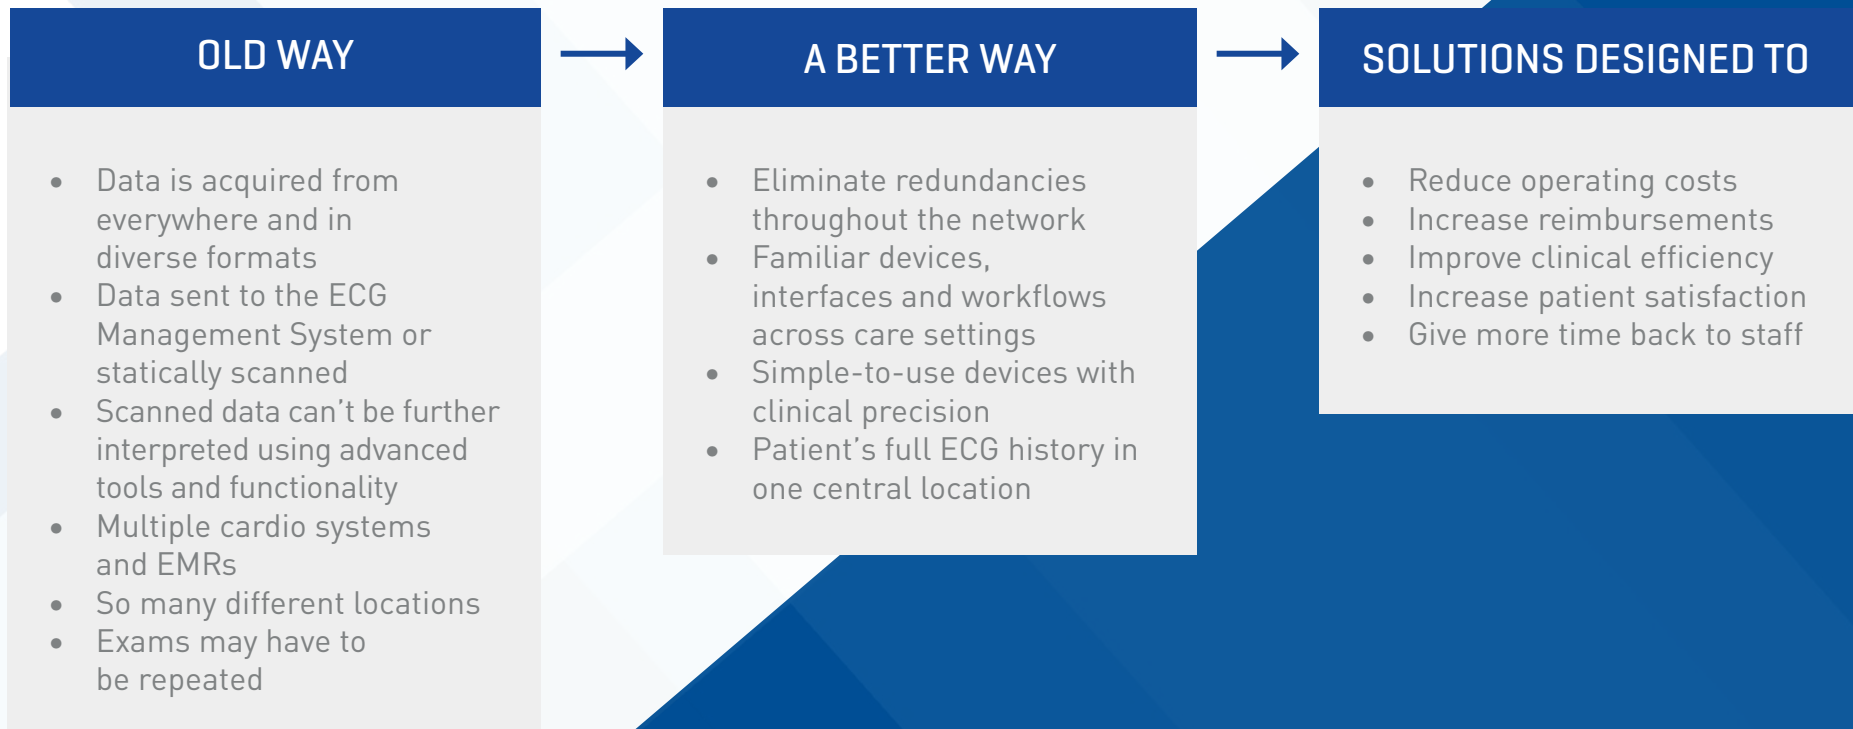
OLD WAY

- Data is acquired from everywhere and in diverse formats
- Data sent to the ECG Management System or statically scanned
- Scanned data can't be further interpreted using advanced tools and functionality
- Multiple cardio systems and EMRs
- So many different locations
- Exams may have to be repeated

A BETTER WAY

- Eliminate redundancies throughout the network
- Familiar devices, interfaces and workflows across care settings
- Simple-to-use devices with clinical precision
- Patient's full ECG history in one central location

SOLUTIONS DESIGNED TO

- Reduce operating costs
- Increase reimbursements
- Improve clinical efficiency
- Increase patient satisfaction
- Give more time back to staff